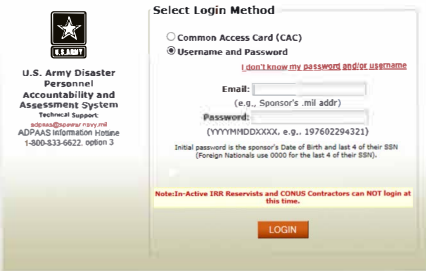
U.S. ARMY

U.S. Army Disaster Personnel Accountability and Assessment System

Technical Support

adpaas@spawar.navy.mil

ADPAAS Information Hotline

1-800-833-6622, option 3

Select Login Method

Common Access Card (CAC)

Username and Password

I don't know my password and/or username

Email:

(e.g., Sponsor's .mil addr)

Password:

(YYYYMMDDXXXX, e.g., 197602294321)

Initial password is the sponsor's Date of Birth and last 4 of their SSN (Foreign Nationals use 0000 for the last 4 of their SSN).

Note:In-Active IRR Reservists and CONUS Contractors can NOT login at this time.

LOGIN